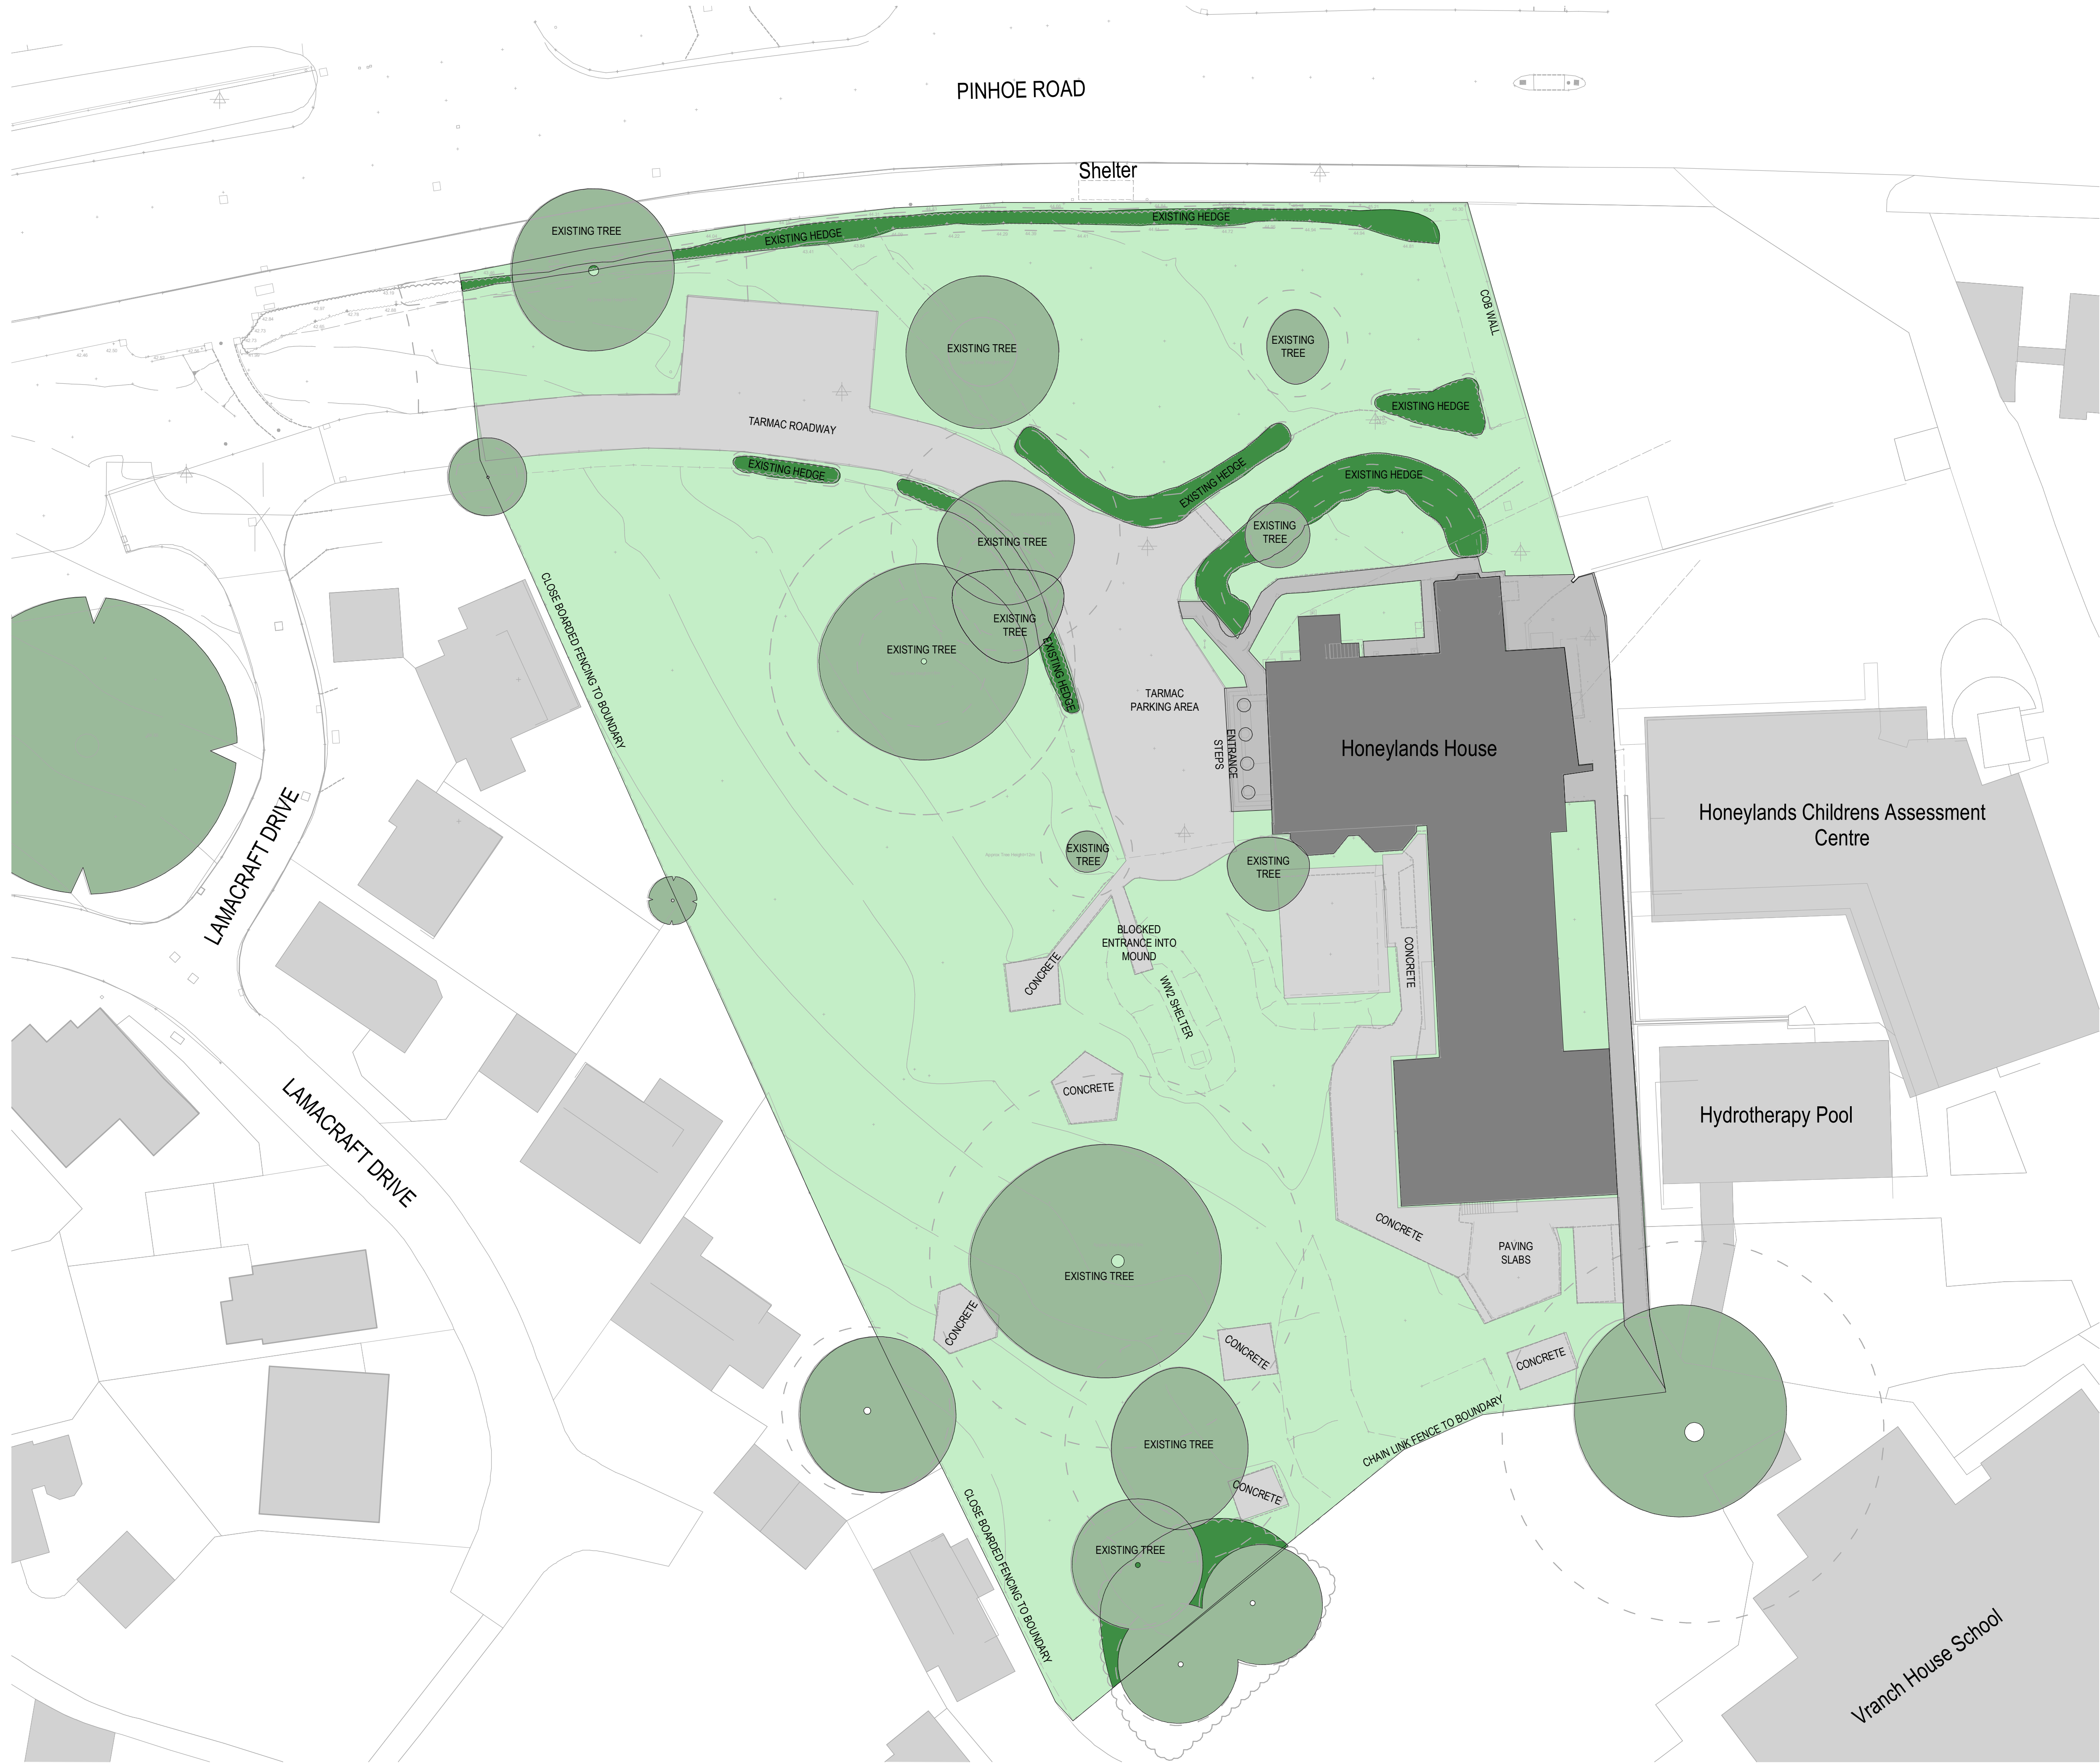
PINHOE ROAD

Shelter

EXISTING HEDGE
EXISTING TREE
EXISTING HEDGE
COB WALL
EXISTING TREE
EXISTING TREE
EXISTING HEDGE
TARMAC ROADWAY
EXISTING HEDGE
EXISTING HEDGE
EXISTING HEDGE
EXISTING TREE
EXISTING TREE
EXISTING TREE
EXISTING TREE
EXISTING HEDGE
CLOSE BOARDED FENCING TO BOUNDARY
TARMAC PARKING AREA
ENTRANCE STEPS
Honeylands House
Honeylands Childrens Assessment Centre
LAMACRAFT DRIVE
EXISTING TREE
EXISTING TREE
BLOCKED ENTRANCE INTO MOUND
CONCRETE
WW2 SHELTER
CONCRETE
CONCRETE
Hydrotherapy Pool
LAMACRAFT DRIVE
CONCRETE
PAVING SLABS
EXISTING TREE
CONCRETE
CONCRETE
CONCRETE
EXISTING TREE
CHAIN LINK FENCE TO BOUNDARY
CONCRETE
CLOSE BOARDED FENCING TO BOUNDARY
EXISTING TREE
Vranch House School